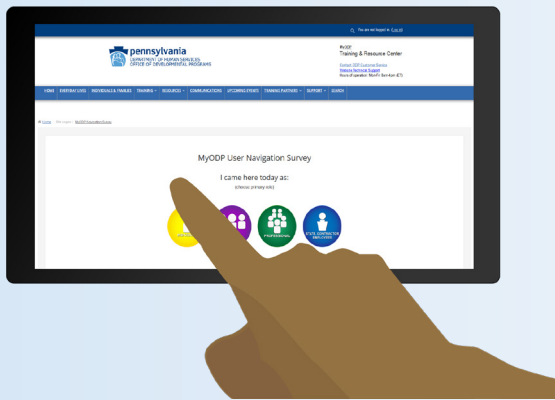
You are not logged in. (Log in)

pennsylvania
DEPARTMENT OF HUMAN SERVICES
OFFICE OF DEVELOPMENTAL PROGRAMS

MyODP
Training & Resource Center

Contact ODP Customer Service
Website Technical Support
Hours of operation: Mon-Fri 8am-4pm (ET)

HOME | EVERYDAY LIVES | INDIVIDUALS & FAMILIES | TRAINING | RESOURCES | COMMUNICATIONS | UPCOMING EVENTS | TRAINING PARTNERS | SUPPORT | SEARCH

Home / Messages / MyODP Navigation Survey

MyODP User Navigation Survey

I came here today as:
(choose primary role)

PROFESSIONAL

STATE CONTRACTOR EMPLOYEE